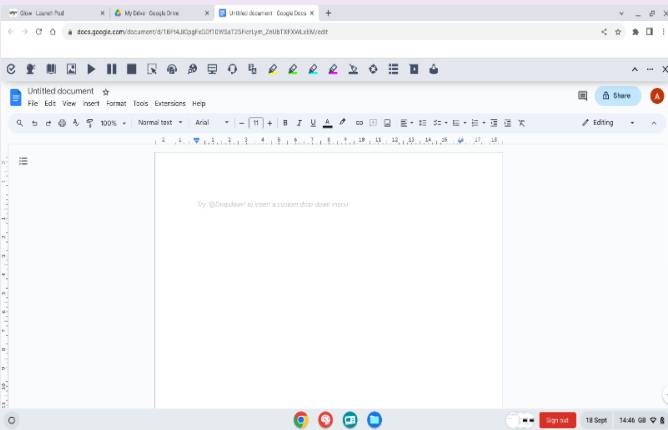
Glow - Launch Pad ×
My Drive - Google Drive ×
Untitled document - Google Docs ×
+

docs.google.com/document/d/1BPHJ0QpgFsCOf1DWSaT25Fortym_2kUbTXFXWLxlIM/edit

Untitled document
File Edit View Insert Format Tools Extensions Help
Share
A
100% Normal text Arial 11
Editing

Try "@Dropdown" to insert a custom drop-down menu

Sign out
18 Sept
14:46 GB